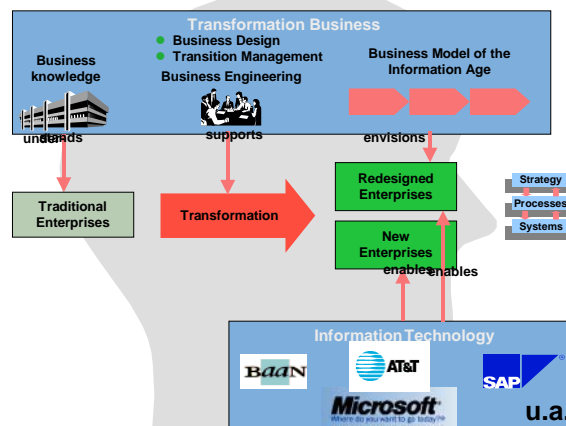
Transformation Business

Business Design
Transition Management

Business knowledge

Business Engineering

Business Model of the Information Age

undends

supports

envisions

Traditional Enterprises

Transformation

Redesigned Enterprises

New Enterprises

Strategy
Processes
Systems

enables

enables

Information Technology

BAAN

AT&T

SAP

Microsoft
Where do you want to go today?

u.a.